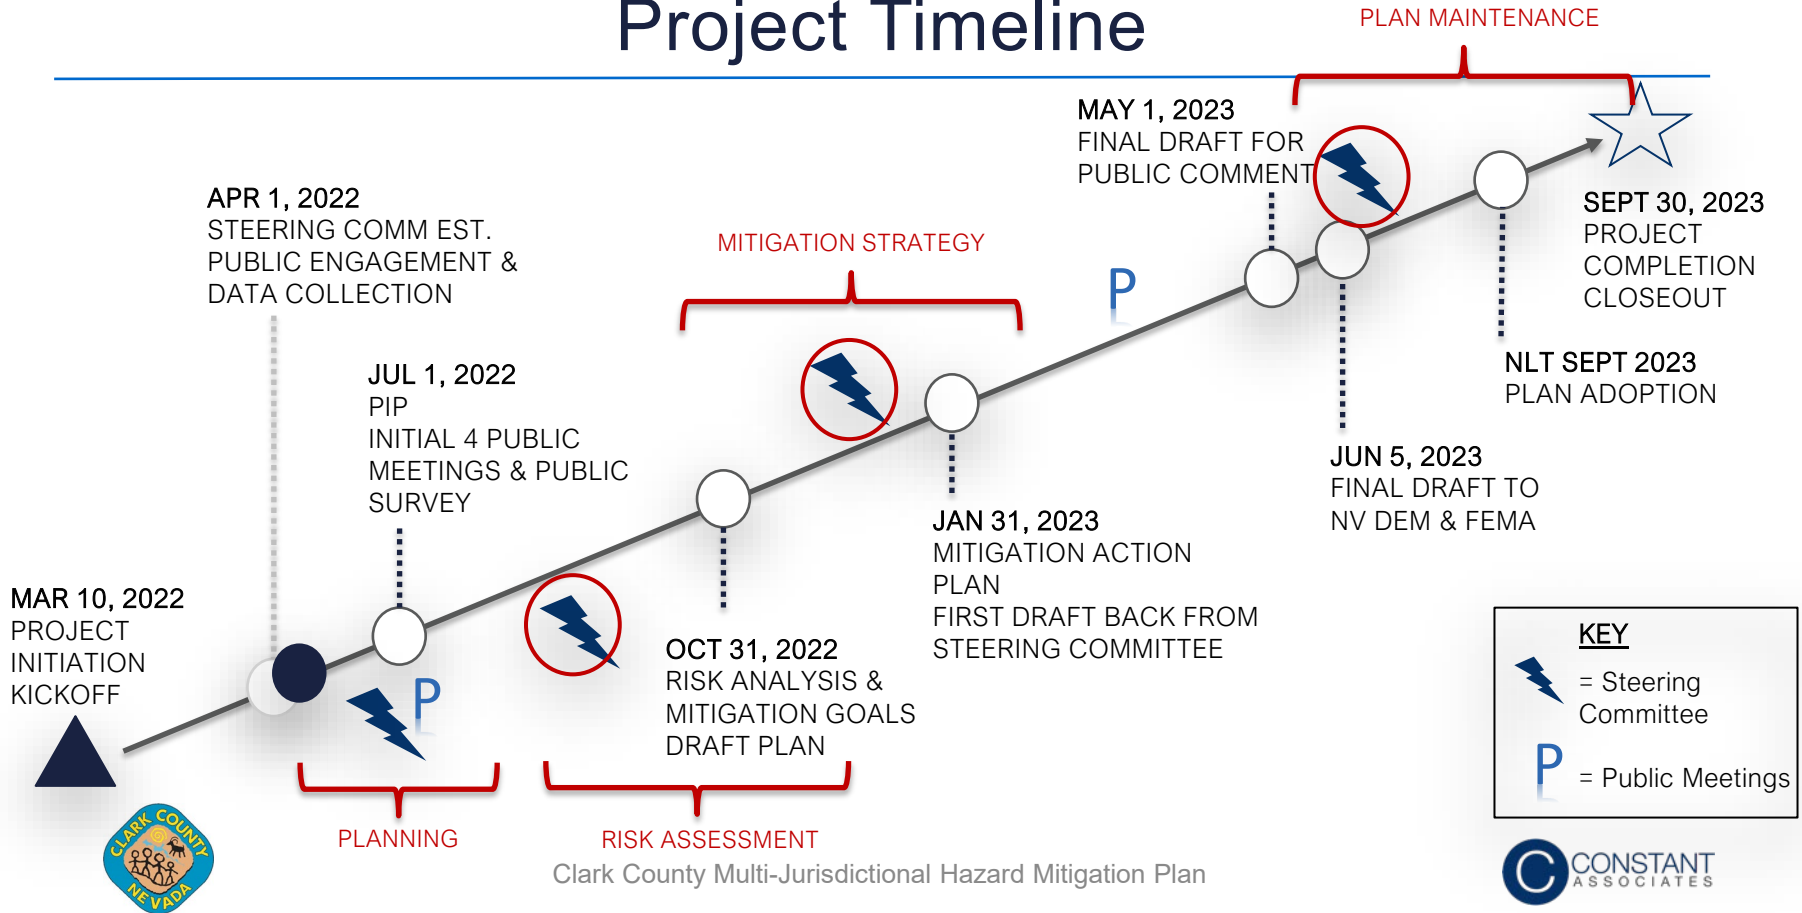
Project Timeline

PLAN MAINTENANCE

MAY 1, 2023
FINAL DRAFT FOR PUBLIC COMMENT

APR 1, 2022
STEERING COMM EST.
PUBLIC ENGAGEMENT & DATA COLLECTION

MITIGATION STRATEGY

P

SEPT 30, 2023
PROJECT COMPLETION CLOSEOUT

NLT SEPT 2023
PLAN ADOPTION

JUL 1, 2022
PIP
INITIAL 4 PUBLIC MEETINGS & PUBLIC SURVEY

JUN 5, 2023
FINAL DRAFT TO NV DEM & FEMA

JAN 31, 2023
MITIGATION ACTION PLAN
FIRST DRAFT BACK FROM STEERING COMMITTEE

MAR 10, 2022
PROJECT INITIATION KICKOFF

P

OCT 31, 2022
RISK ANALYSIS & MITIGATION GOALS DRAFT PLAN

KEY
= Steering Committee
P = Public Meetings

CLARK COUNTY NEVADA

PLANNING

RISK ASSESSMENT

Clark County Multi-Jurisdictional Hazard Mitigation Plan

CONSTANT ASSOCIATES